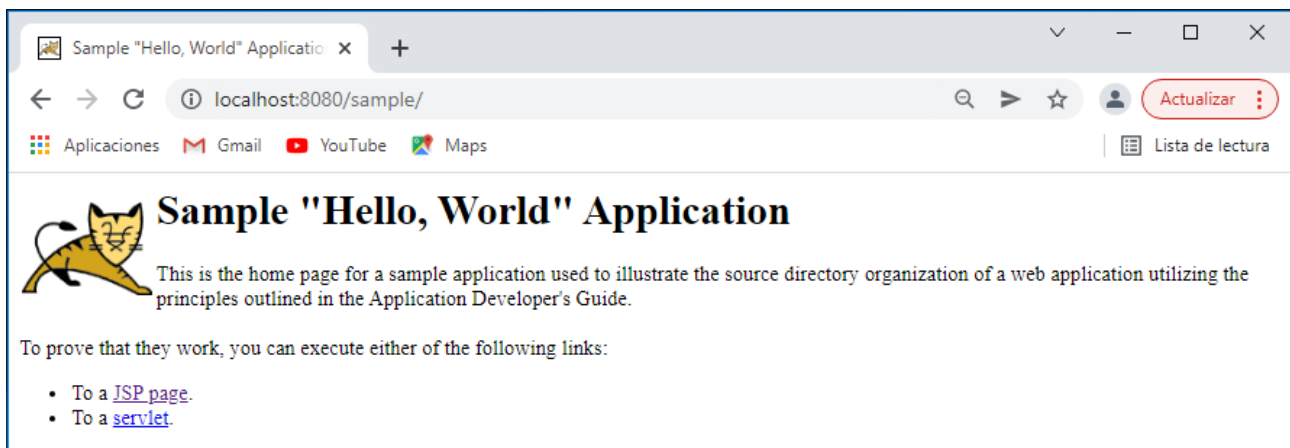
Sample "Hello, World" Applicatio ×
+

localhost:8080/sample/

Actualizar

Aplicaciones
Gmail
YouTube
Maps
Lista de lectura

Sample "Hello, World" Application

This is the home page for a sample application used to illustrate the source directory organization of a web application utilizing the principles outlined in the Application Developer's Guide.

To prove that they work, you can execute either of the following links:

- To a JSP page.
- To a servlet.